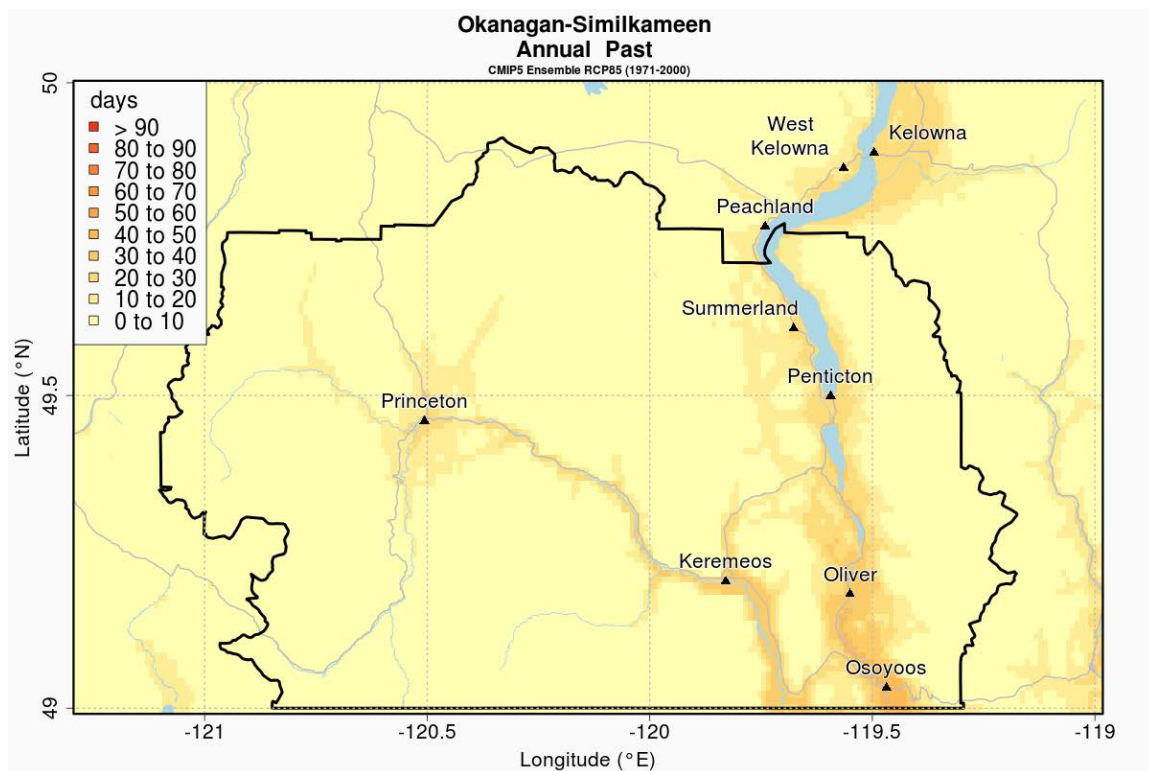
Okanagan-Similkameen
Annual Past
CMIP5 Ensemble RCP85 (1971-2000)

days
> 90
80 to 90
70 to 80
60 to 70
50 to 60
40 to 50
30 to 40
20 to 30
10 to 20
0 to 10

West Kelowna
Kelowna
Peachland
Summerland
Penticton
Princeton
Keremeos
Oliver
Osoyoos

50
49.5
49
Latitude (°N)

-121
-120.5
-120
-119.5
-119
Longitude (°E)